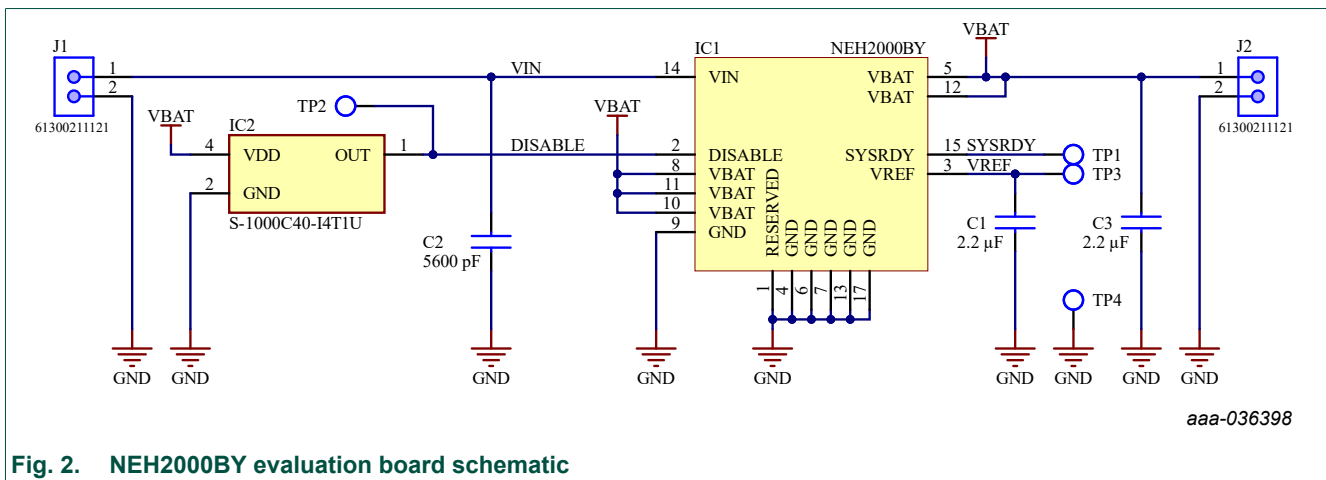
J1
1
2
61300211121

VIN

IC1 NEH2000BY
VBAT
14 VIN
VBAT 5
VBAT 12

J2
1
2
61300211121

VBAT
IC2
TP2
4 VDD OUT 1
2 GND
S-1000C40-I4T1U

DISABLE
VBAT
2 DISABLE
8 VBAT
11 VBAT
10 VBAT
9 GND
RESERVED GND GND GND GND GND
1 4 6 7 13 17

SYSRDY 15 SYSRDY
VREF 3 VREF
TP1
TP3

C2
5600 pF

C1
2.2 µF

C3
2.2 µF

TP4

GND GND GND GND GND GND GND GND GND

aaa-036398

Fig. 2. NEH2000BY evaluation board schematic